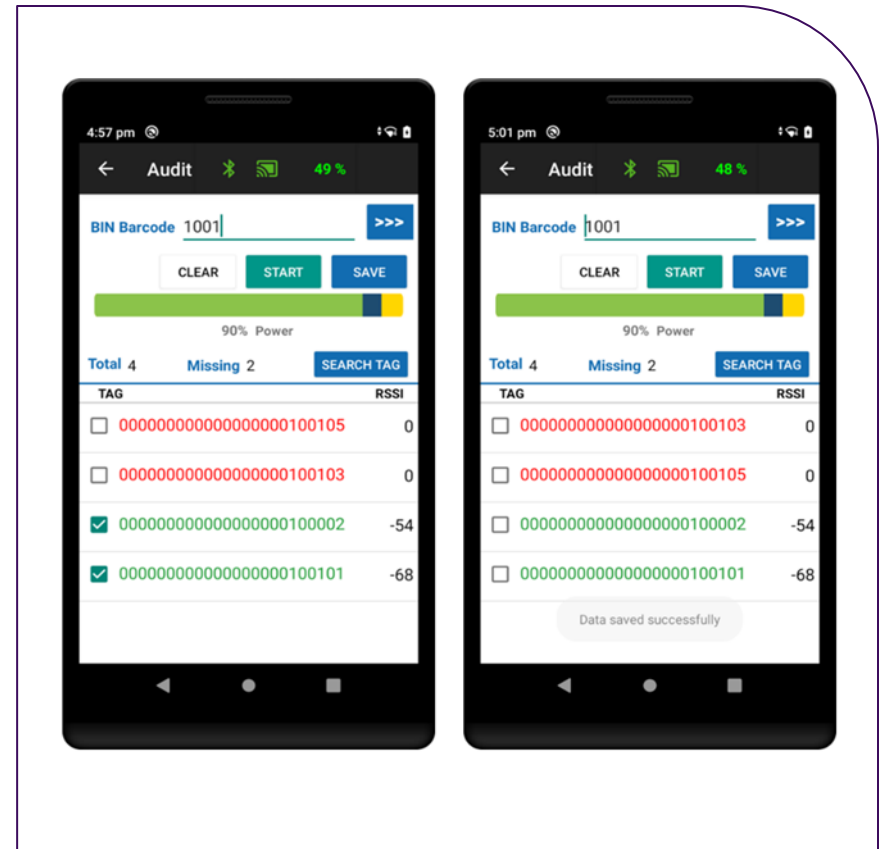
4:57 pm

Audit 49 %

BIN Barcode 1001 >>>

CLEAR START SAVE

90% Power

Total 4 Missing 2 SEARCH TAG

| TAG | RSSI |
|---|---|
| 000000000000000000100105 | 0 |
| 000000000000000000100103 | 0 |
| 000000000000000000100002 | -54 |
| 000000000000000000100101 | -68 |

5:01 pm

Audit 48 %

BIN Barcode 1001 >>>

CLEAR START SAVE

90% Power

Total 4 Missing 2 SEARCH TAG

| TAG | RSSI |
|---|---|
| 000000000000000000100103 | 0 |
| 000000000000000000100105 | 0 |
| 000000000000000000100002 | -54 |
| 000000000000000000100101 | -68 |

Data saved successfully